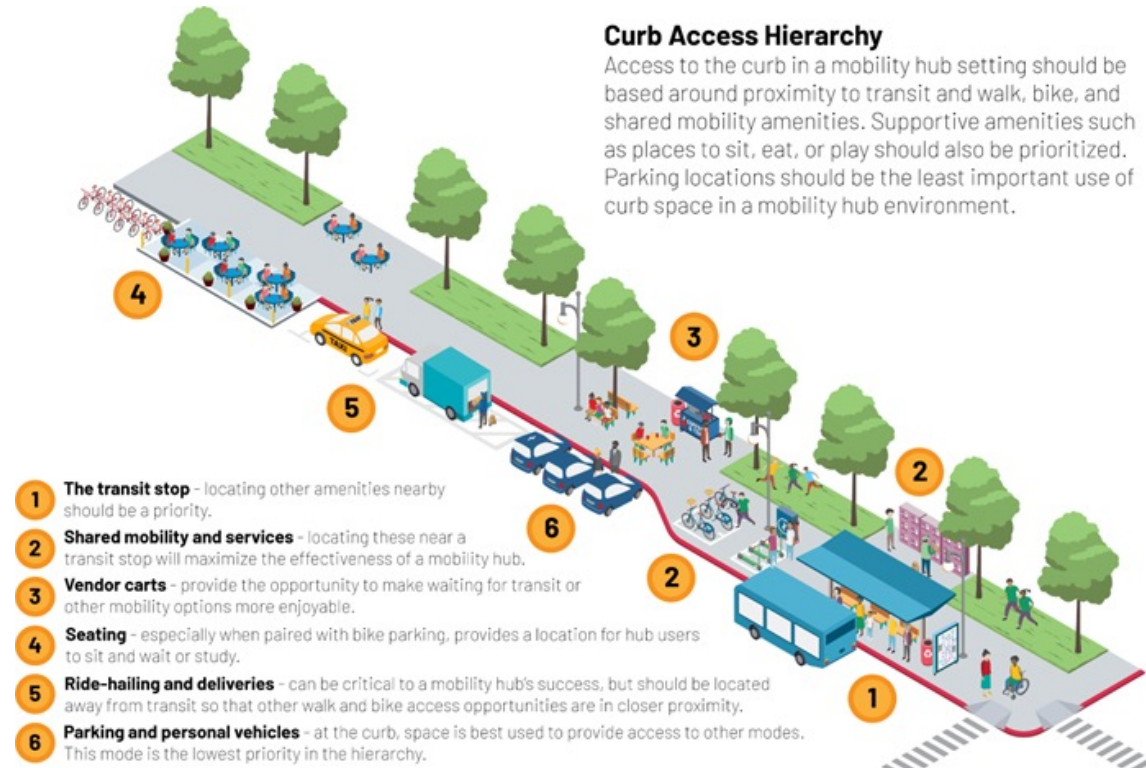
**Curb Access Hierarchy**
Access to the curb in a mobility hub setting should be based around proximity to transit and walk, bike, and shared mobility amenities. Supportive amenities such as places to sit, eat, or play should also be prioritized. Parking locations should be the least important use of curb space in a mobility hub environment.

4

3

5

2

6

2

1

TAXI

1 **The transit stop** - locating other amenities nearby should be a priority.

2 **Shared mobility and services** - locating these near a transit stop will maximize the effectiveness of a mobility hub.

3 **Vendor carts** - provide the opportunity to make waiting for transit or other mobility options more enjoyable.

4 **Seating** - especially when paired with bike parking, provides a location for hub users to sit and wait or study.

5 **Ride-hailing and deliveries** - can be critical to a mobility hub's success, but should be located away from transit so that other walk and bike access opportunities are in closer proximity.

6 **Parking and personal vehicles** - at the curb, space is best used to provide access to other modes. This mode is the lowest priority in the hierarchy.